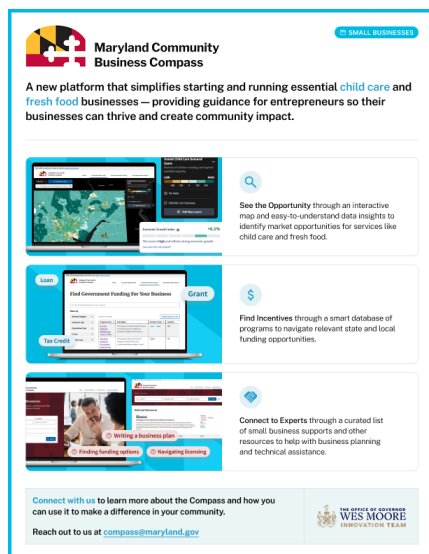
Maryland Community Business Compass

SMALL BUSINESSES

A new platform that simplifies starting and running essential child care and fresh food businesses — providing guidance for entrepreneurs so their businesses can thrive and create community impact.

See the Opportunity through an interactive map and easy-to-understand data insights to identify market opportunities for services like child care and fresh food.

Loan

Grant

Find Government Funding For Your Business

Tax Credit

Find Incentives through a smart database of programs to navigate relevant state and local funding opportunities.

Writing a business plan

Finding funding options

Navigating licensing

Connect to Experts through a curated list of small business supports and other resources to help with business planning and technical assistance.

Connect with us to learn more about the Compass and how you can use it to make a difference in your community.

Reach out to us at compass@maryland.gov

THE OFFICE OF GOVERNOR WES MOORE INNOVATION TEAM